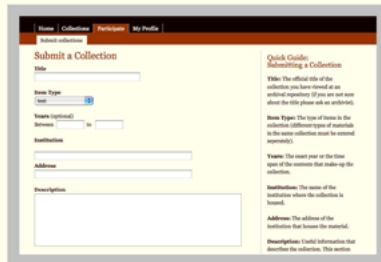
Home Collections Participate My Profile

Submit collections

Submit a Collection

Title

Item Type

text

Years (optional)

Between to

Institution

Address

Description

Quick Guide: Submitting a Collection

Title: The official title of the collection you have viewed at an archival repository (If you are not sure about the title please ask an archivist).

Item Type: The type of items in the collection (different types of materials in the same collection must be entered separately).

Years: The exact year or the time span of the contents that make-up the collection.

Institution: The name of the institution where the collection is housed.

Address: The address of the institution that houses the material.

Description: Useful information that describes the collection. This section